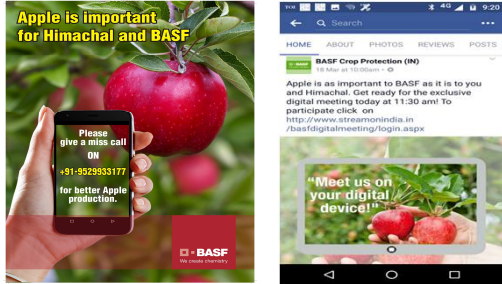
Apple is important for Himachal and BASF

Please give a miss call ON +91-9529933177 for better Apple production.

BASF
We create chemistry

4G 9:20

Search

HOME ABOUT PHOTOS REVIEWS POSTS

BASF Crop Protection (IN)
18 Mar at 10:00am

Apple is as important to BASF as it is to you and Himachal. Get ready for the exclusive digital meeting today at 11:30 am! To participate click on http://www.streamonindia.in/basfdigitalmeeting/login.aspx

"Meet us on your digital device!"